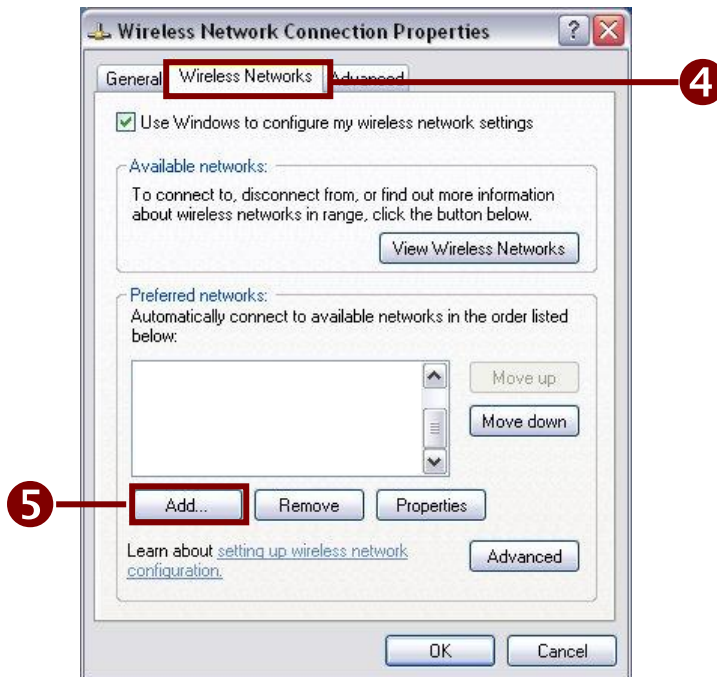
Wireless Network Connection Properties

General | Wireless Networks | Advanced

4

Use Windows to configure my wireless network settings

Available networks:
To connect to, disconnect from, or find out more information about wireless networks in range, click the button below.

View Wireless Networks

Preferred networks:
Automatically connect to available networks in the order listed below:

Move up

Move down

5

Add...

Remove

Properties

Learn about setting up wireless network configuration.

Advanced

OK

Cancel